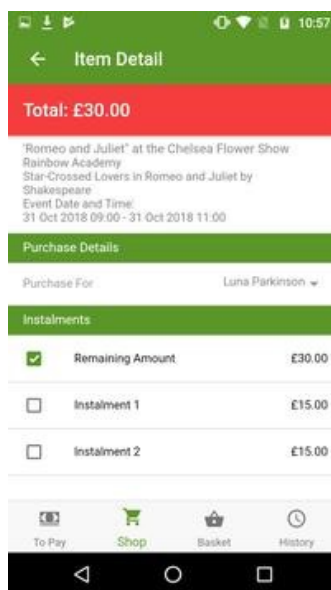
10:57

Item Detail

Total: £30.00

"Romeo and Juliet" at the Chelsea Flower Show
Rainbow Academy
Star-Crossed Lovers in Romeo and Juliet by Shakespeare
Event Date and Time:
31 Oct 2018 09:00 - 31 Oct 2018 11:00

Purchase Details

Purchase For
Luna Parkinson

Instalments

Remaining Amount £30.00

Instalment 1 £15.00

Instalment 2 £15.00

To Pay
Shop
Basket
History